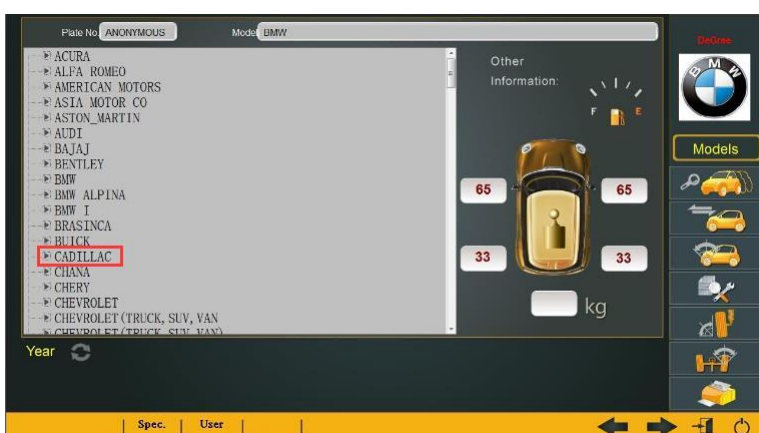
Plate No. ANONYMOUS
Model BMW

ACURA
ALFA ROMEO
AMERICAN MOTORS
ASIA MOTOR CO
ASTON MARTIN
AUDI
BAJAJ
BENTLEY
BMW
BMW ALPINA
BMW I
BRASINCA
BUICK
CADILLAC
CHANA
CHERY
CHEVROLET
CHEVROLET (TRUCK, SUV, VAN
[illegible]

Other Information:

F E

65
65
33
33

kg

DeGree

BMW

Models

Year

Spec.
User